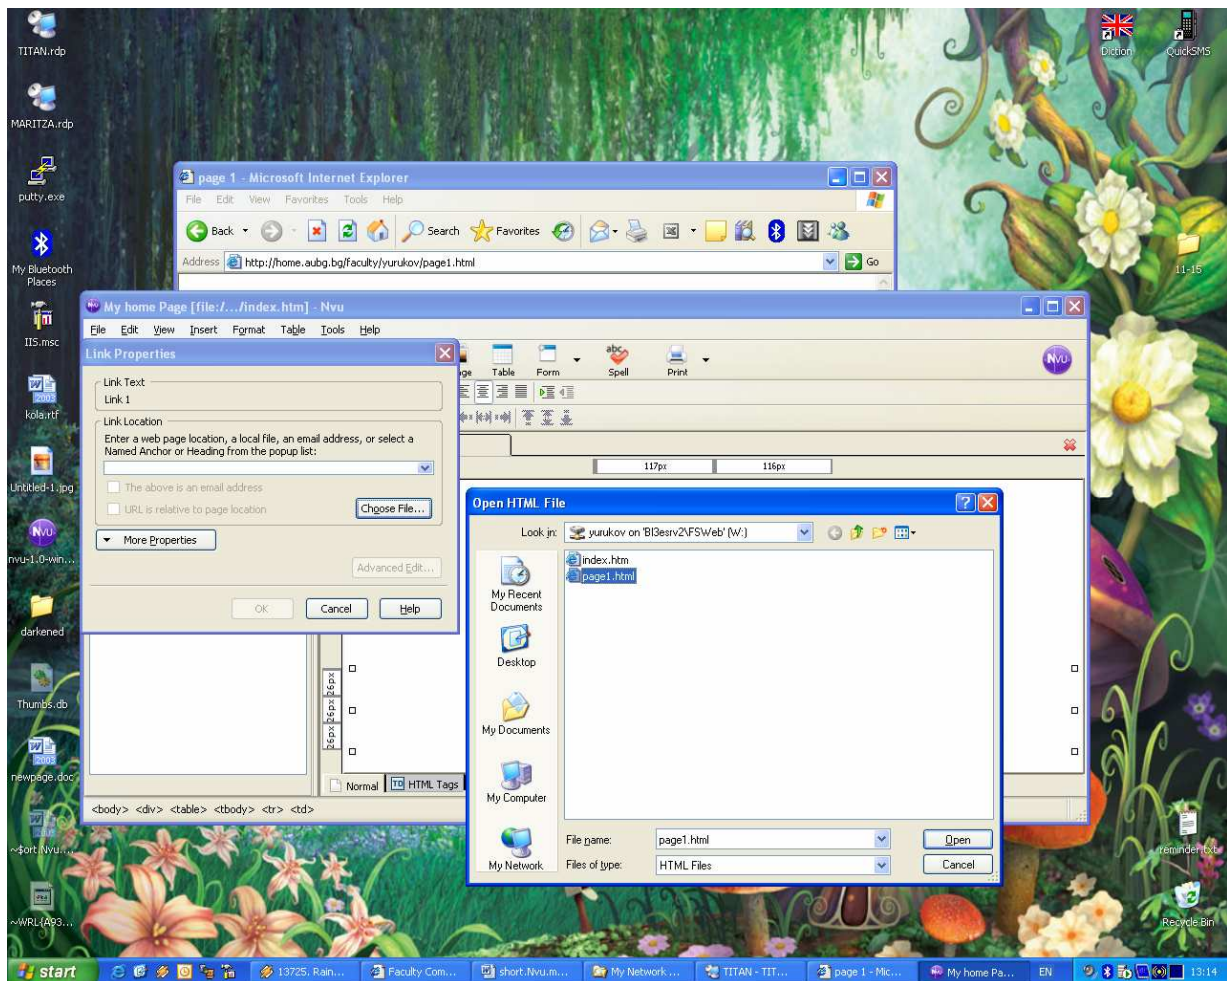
TITAN.rdp

MARITZA.rdp

putty.exe

My Bluetooth Places

IIS.msc

kola.rtf

Untitled-1.jpg

nvu-1.0-win...

darkened

Thumbs.db

newpage.doc

~$ort Nvu...

~WRL{A93...

Diction

QuickSMS

11-15

reminder.txt

Recycle Bin

page 1 - Microsoft Internet Explorer

File Edit View Favorites Tools Help

Back Search Favorites

Address http://home.aubg.bg/faculty/yurukov/page1.html Go

My home Page [file:/.../index.htm] - Nvu

File Edit View Insert Format Table Tools Help

Table Form Spell Print

117px 116px

26px 26px 26px

Normal HTML Tags

<body> <div> <table> <tbody> <tr> <td>

Link Properties

Link Text

Link 1

Link Location

Enter a web page location, a local file, an email address, or select a Named Anchor or Heading from the popup list:

The above is an email address

URL is relative to page location

Choose File...

More Properties

Advanced Edit...

OK Cancel Help

Open HTML File

Look in: yurukov on 'BI3esrv2\FSWeb' (W:)

index.htm
page1.html

My Recent Documents

Desktop

My Documents

My Computer

My Network

File name: page1.html Open

Files of type: HTML Files Cancel

start 13725. Rain... Faculty Com... short.Nvu.m... My Network ... TITAN - TIT... page 1 - Mic... My home Pa... EN 13:14